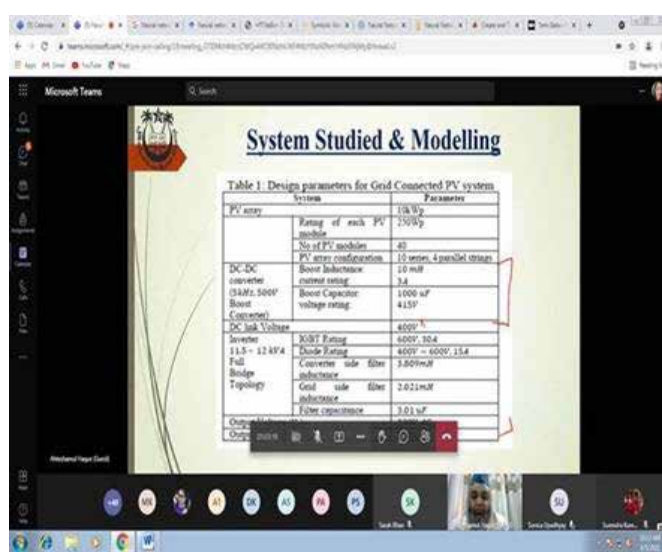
Microsoft Teams

Search

System Studied & Modelling

Table 1: Design parameters for Grid Connected PV system

| System | | Parameter |
|---|---|---|
| PV array | | 10kWp |
| | Rating of each PV module | 250Wp |
| | No of PV modules | 40 |
| | PV array configuration | 10 series, 4 parallel strings |
| DC-DC converter (5kHz, 500V Boost Converter) | Boost Inductance: current rating | 10 mH 3A |
| | Boost Capacitor: voltage rating | 1000 uF 415V |
| DC link Voltage | | 400V |
| Inverter 11.5 - 12 kVA Full Bridge Topology | IGBT Rating | 600V, 30A |
| | Diode Rating | 400V - 600V, 15A |
| | Converter side filter inductance | 3.809mH |
| | Grid side filter inductance | 2.021mH |
| | Filter capacitance | 3.01 uF |
| Outp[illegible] | | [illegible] |
| Outp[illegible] | | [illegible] |

MK AT DK AS PA PS SK SU